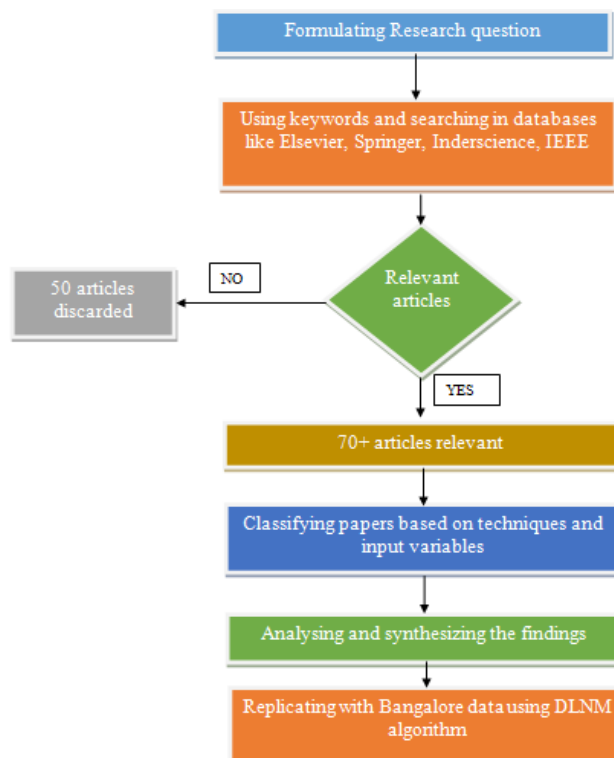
Formulating Research question

Using keywords and searching in databases like Elsevier, Springer, Inderscience, IEEE

Relevant articles

NO

50 articles discarded

YES

70+ articles relevant

Classifying papers based on techniques and input variables

Analysing and synthesizing the findings

Replicating with Bangalore data using DLNM algorithm